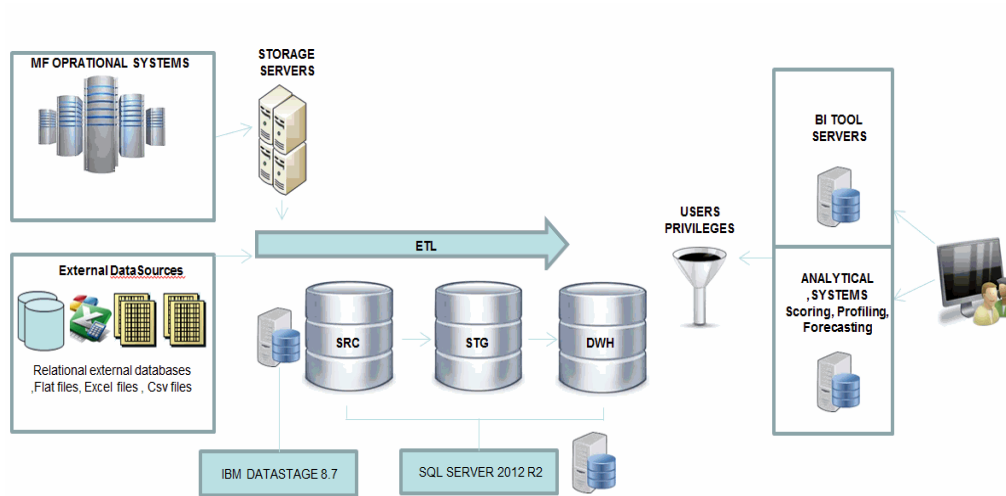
MF OPRATIONAL SYSTEMS

STORAGE SERVERS

BI TOOL SERVERS

ETL

USERS PRIVILEGES

External DataSources

Relational external databases ,Flat files, Excel files , Csv files

SRC

STG

DWH

ANALYTICAL ,SYSTEMS Scoring, Profiling, Forecasting

IBM DATASTAGE 8.7

SQL SERVER 2012 R2